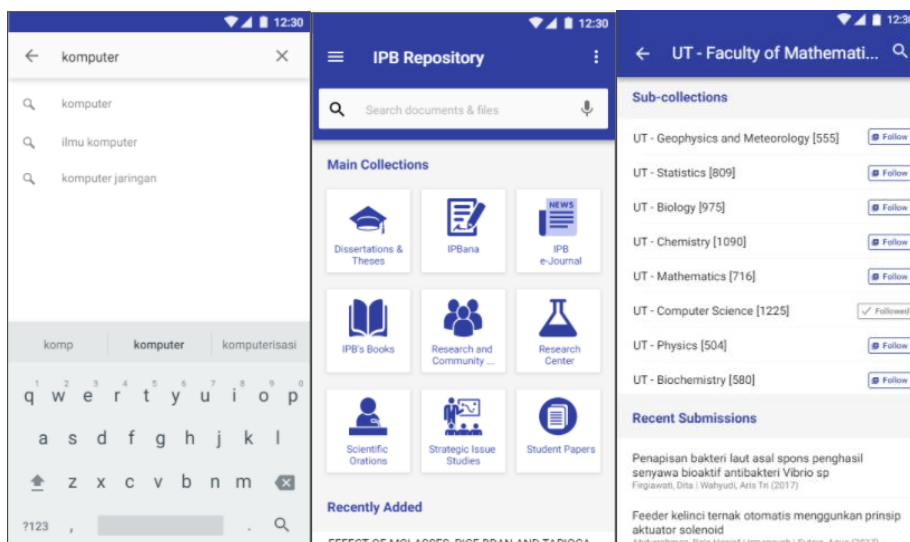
12:30

komputer

komputer

ilmu komputer

komputer jaringan

komp | komputer | komputerisasi

q w e r t y u i o p

a s d f g h j k l

z x c v b n m

?123 , .

12:30

IPB Repository

Search documents & files

Main Collections

Dissertations & Theses

IPBana

NEWS

IPB e-Journal

IPB's Books

Research and Community ...

Research Center

Scientific Orations

Strategic Issue Studies

Student Papers

Recently Added

EFFECT OF MOLASSES, RICE BRAN AND TAPIOCA

12:30

UT - Faculty of Mathemati...

Sub-collections

UT - Geophysics and Meteorology [555] Follow

UT - Statistics [809] Follow

UT - Biology [975] Follow

UT - Chemistry [1090] Follow

UT - Mathematics [716] Follow

UT - Computer Science [1225] Followed

UT - Physics [504] Follow

UT - Biochemistry [580] Follow

Recent Submissions

Penapisan bakteri laut asal spons penghasil senyawa bioaktif antibakteri Vibrio sp
Firgiawati, Dita | Wahyudi, Aris Tri (2017)

Feeder kelinci ternak otomatis menggunkan prinsip aktuator solenoid
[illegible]